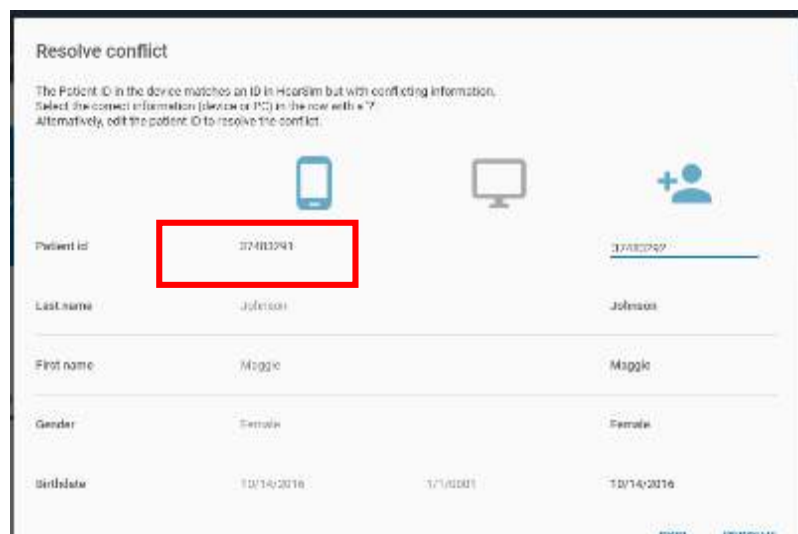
Resolve conflict

The Patient ID in the device matches an ID in HearSim but with conflicting information. Select the correct information (device or PC) in the row with a '?'. Alternatively, edit the patient ID to resolve the conflict.

| | | | |
|---|---|---|---|
| Patient id | 37403291 | | 37403292 |
| Last name | Johnson | | Johnson |
| First name | Maggie | | Maggie |
| Gender | Female | | Female |
| Birthdate | 10/14/2016 | 1/1/0001 | 10/14/2016 |

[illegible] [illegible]